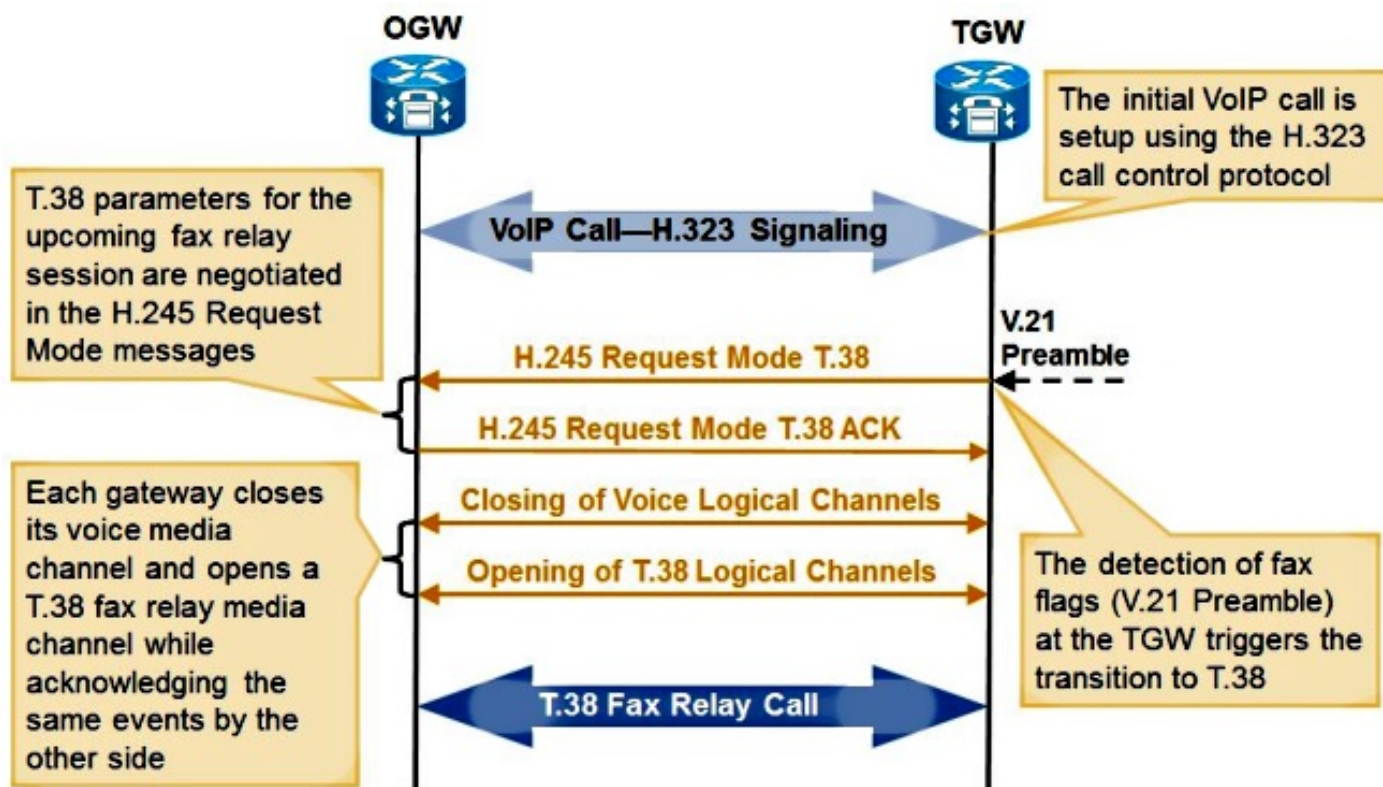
OGW

TGW

The initial VoIP call is setup using the H.323 call control protocol

T.38 parameters for the upcoming fax relay session are negotiated in the H.245 Request Mode messages

VoIP Call—H.323 Signaling

V.21 Preamble

H.245 Request Mode T.38

H.245 Request Mode T.38 ACK

Each gateway closes its voice media channel and opens a T.38 fax relay media channel while acknowledging the same events by the other side

Closing of Voice Logical Channels

Opening of T.38 Logical Channels

The detection of fax flags (V.21 Preamble) at the TGW triggers the transition to T.38

T.38 Fax Relay Call